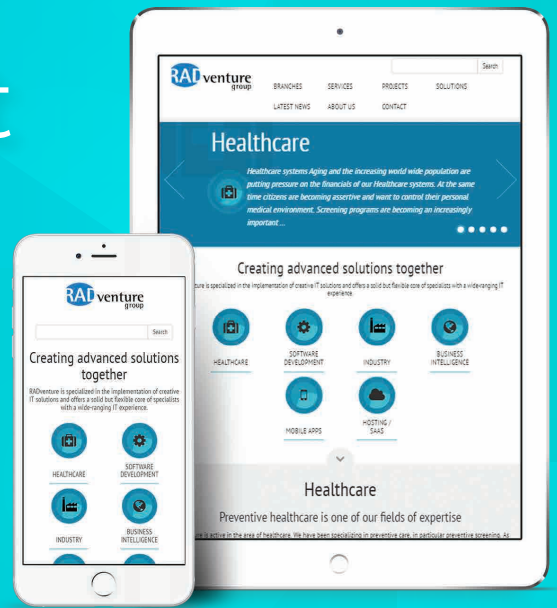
RADventure group

Search

BRANCHES SERVICES PROJECTS SOLUTIONS

LATEST NEWS ABOUT US CONTACT

Healthcare

Healthcare systems Aging and the increasing world wide population are putting pressure on the financials of our Healthcare systems. At the same time citizens are becoming assertive and want to control their personal medical environment. Screening programs are becoming an increasingly important ...

Creating advanced solutions together

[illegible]ture is specialized in the implementation of creative IT solutions and offers a solid but flexible core of specialists with a wide-ranging IT experience.

HEALTHCARE SOFTWARE DEVELOPMENT INDUSTRY BUSINESS INTELLIGENCE

MOBILE APPS HOSTING / SAAS

Healthcare

Preventive healthcare is one of our fields of expertise

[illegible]ture is active in the area of healthcare. We have been specializing in preventive care, in particular preventive screening. As

RADventure group

Search

Creating advanced solutions together

RADventure is specialized in the implementation of creative IT solutions and offers a solid but flexible core of specialists with a wide-ranging IT experience.

HEALTHCARE SOFTWARE DEVELOPMENT

INDUSTRY BUSINESS INTELLIGENCE